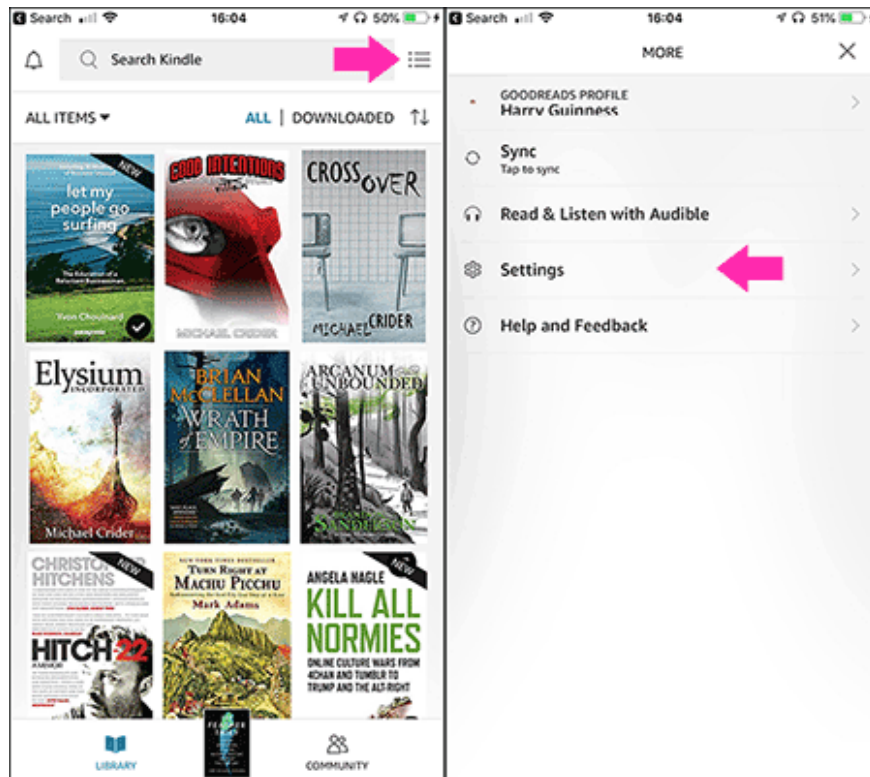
Search 16:04 50%

Search Kindle

ALL ITEMS ▾ ALL | DOWNLOADED

NEW
let my people go surfing
The Education of a Reluctant Businessman
Yvon Chouinard

GOOD INTENTIONS
MICHAEL CRIDER

CROSS OVER
MICHAEL CRIDER

Elysium INCORPORATED
Michael Crider

BRIAN McCLELLAN
WRATH of EMPIRE

ARCANUM UNBOUNDED
SANDERSON

CHRISTOPHER HITCHENS
NEW
HITCH 22
A MEMOIR

TURN RIGHT AT MACHU PICCHU
Mark Adams

NEW
ANGELA NAGLE
KILL ALL NORMIES
ONLINE CULTURE WARS FROM 4CHAN AND TUMBLR TO TRUMP AND THE ALT-RIGHT

LIBRARY
COMMUNITY

Search 16:04 51%

MORE

GOODREADS PROFILE
Harry Guinness

Sync
Tap to sync

Read & Listen with Audible

Settings

Help and Feedback